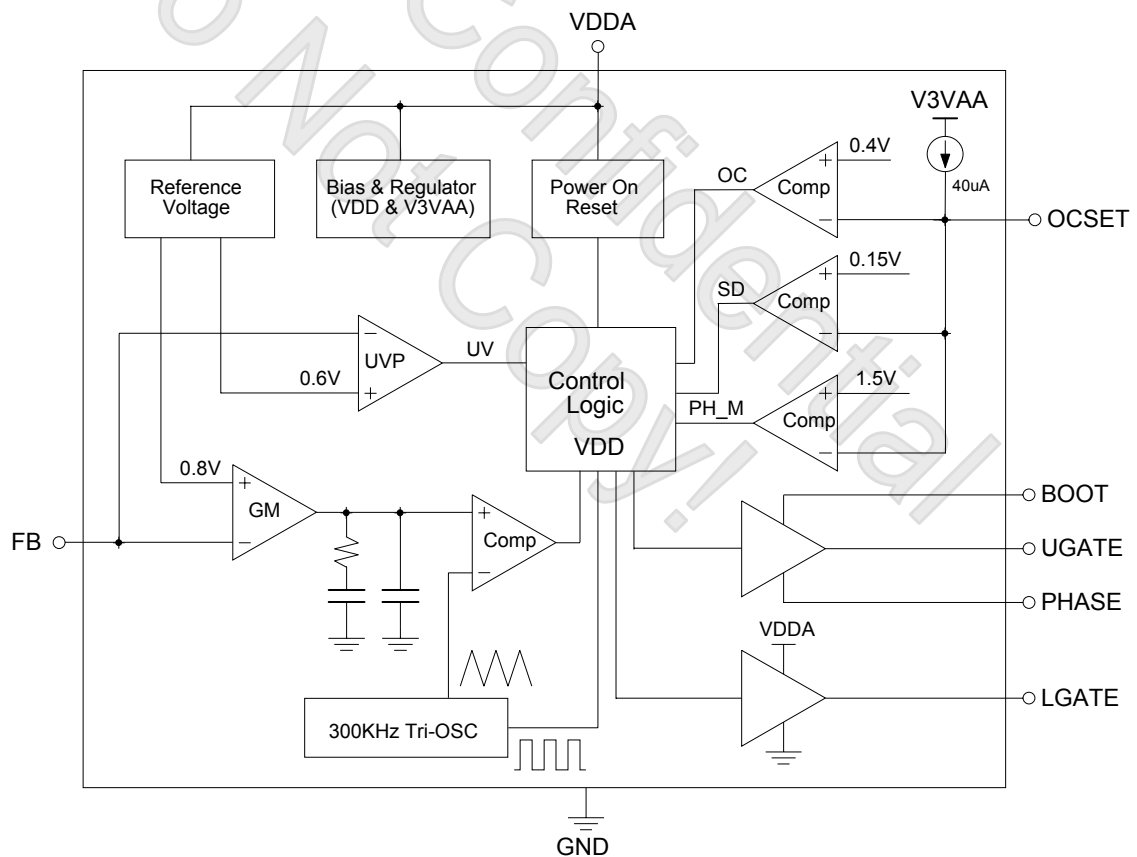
VDDA

V3VAA

Reference Voltage

Bias & Regulator (VDD & V3VAA)

Power On Reset

OC

0.4V

+

Comp

−

40uA

OCSET

0.15V

SD

+

Comp

−

−

UVP

UV

0.6V

+

Control Logic

VDD

PH_M

1.5V

+

Comp

−

0.8V

+

GM

−

FB

+

Comp

−

BOOT

UGATE

PHASE

VDDA

LGATE

300KHz Tri-OSC

GND

Do Not Copy! Confidential